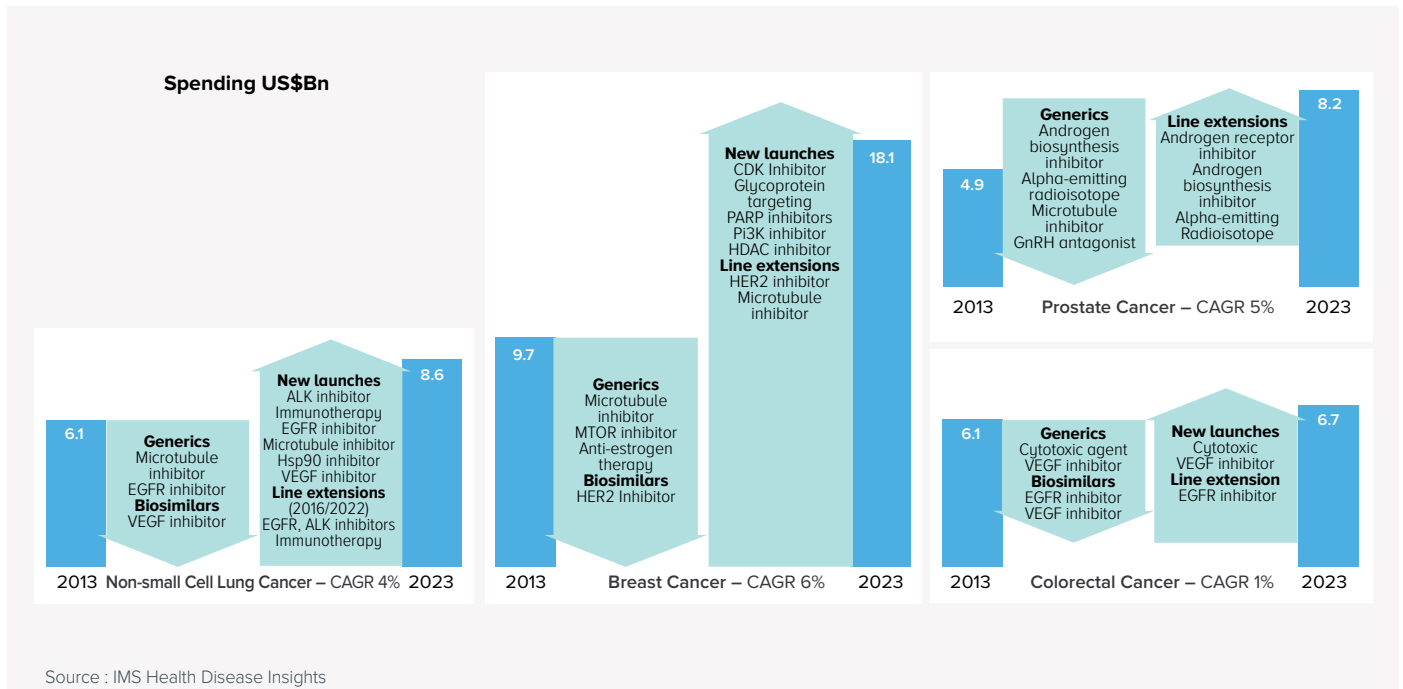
Spending US$Bn

6.1

Generics
Microtubule inhibitor
EGFR inhibitor
Biosimilars
VEGF inhibitor

New launches
ALK inhibitor
Immunotherapy
EGFR inhibitor
Microtubule inhibitor
Hsp90 inhibitor
VEGF inhibitor
Line extensions
(2016/2022)
EGFR, ALK inhibitors
Immunotherapy

8.6

2013 Non-small Cell Lung Cancer – CAGR 4% 2023

9.7

Generics
Microtubule inhibitor
MTOR inhibitor
Anti-estrogen therapy
Biosimilars
HER2 Inhibitor

New launches
CDK Inhibitor
Glycoprotein targeting
PARP inhibitors
Pi3K inhibitor
HDAC inhibitor
Line extensions
HER2 inhibitor
Microtubule inhibitor

18.1

2013 Breast Cancer – CAGR 6% 2023

4.9

Generics
Androgen biosynthesis inhibitor
Alpha-emitting radioisotope
Microtubule inhibitor
GnRH antagonist

Line extensions
Androgen receptor inhibitor
Androgen biosynthesis inhibitor
Alpha-emitting Radioisotope

8.2

2013 Prostate Cancer – CAGR 5% 2023

6.1

Generics
Cytotoxic agent
VEGF inhibitor
Biosimilars
EGFR inhibitor
VEGF inhibitor

New launches
Cytotoxic
VEGF inhibitor
Line extension
EGFR inhibitor

6.7

2013 Colorectal Cancer – CAGR 1% 2023

Source : IMS Health Disease Insights